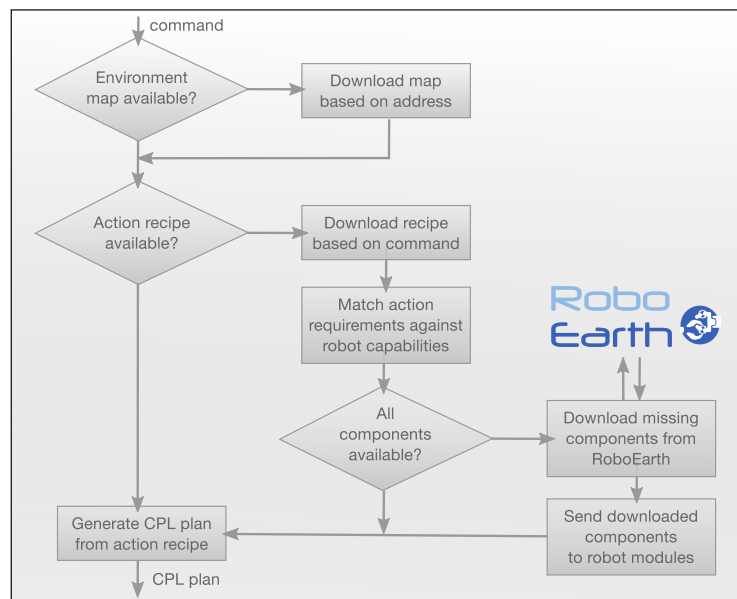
command

Environment map available?

Download map based on address

Action recipe available?

Download recipe based on command

Match action requirements against robot capabilities

Robo Earth

All components available?

Download missing components from RoboEarth

Send downloaded components to robot modules

Generate CPL plan from action recipe

CPL plan